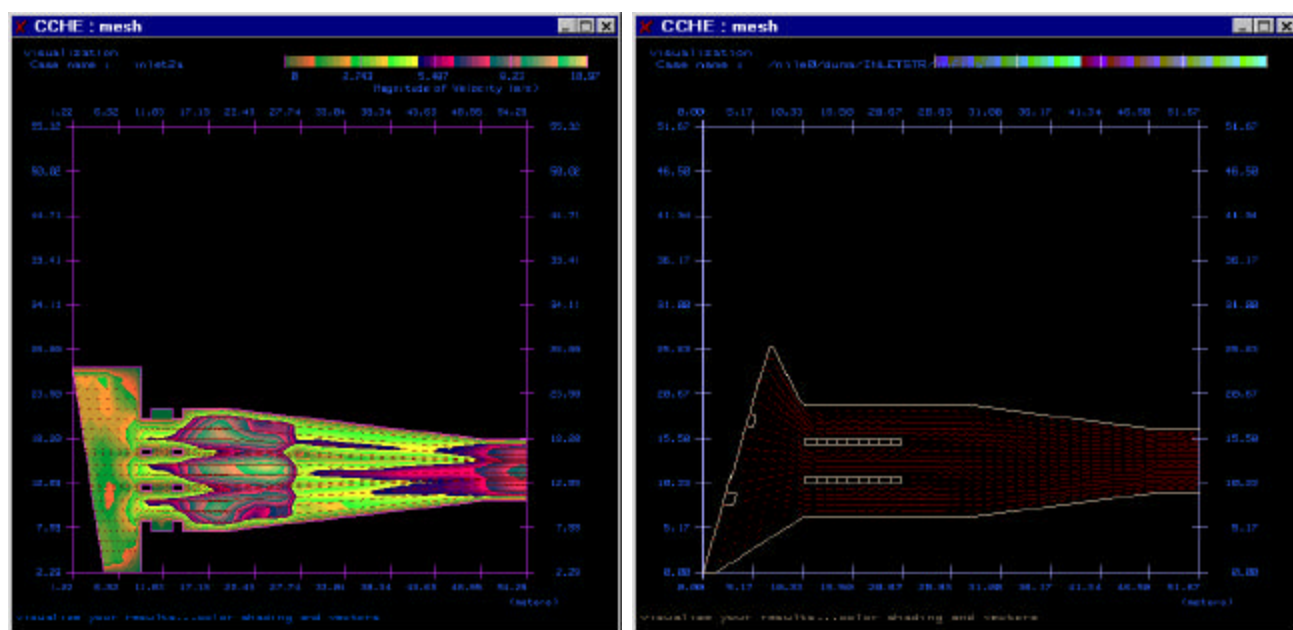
CCHE : mesh

Visualization
Case name : inlet2s

0 2.743 5.487 8.23 10.97
Magnitude of Velocity (m/s)

1.22 6.52 11.83 17.13 22.43 27.74 33.04 38.34 43.63 48.95 54.25

55.32 50.02 44.71 39.41 34.11 28.80 23.50 18.20 12.89 7.59 2.29

55.32 50.02 44.71 39.41 34.11 28.80 23.50 18.20 12.89 7.59 2.29

1.22 6.52 11.83 17.13 22.43 27.74 33.04 38.34 43.63 48.95 54.25
(meters)

visualize your results...color shading and vectors

CCHE : mesh

Visualization
Case name : /mile0/duns/INLETSTR/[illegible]

0.00 5.17 10.33 15.50 20.67 25.83 31.00 36.17 41.34 46.50 51.67

51.67 46.50 41.34 36.17 31.00 25.83 20.67 15.50 10.33 5.17 0.00

51.67 46.50 41.34 36.17 31.00 25.83 20.67 15.50 10.33 5.17 0.00

0.00 5.17 10.33 15.50 20.67 25.83 31.00 36.17 41.34 46.50 51.67
(meters)

visualize your results...color shading and vectors